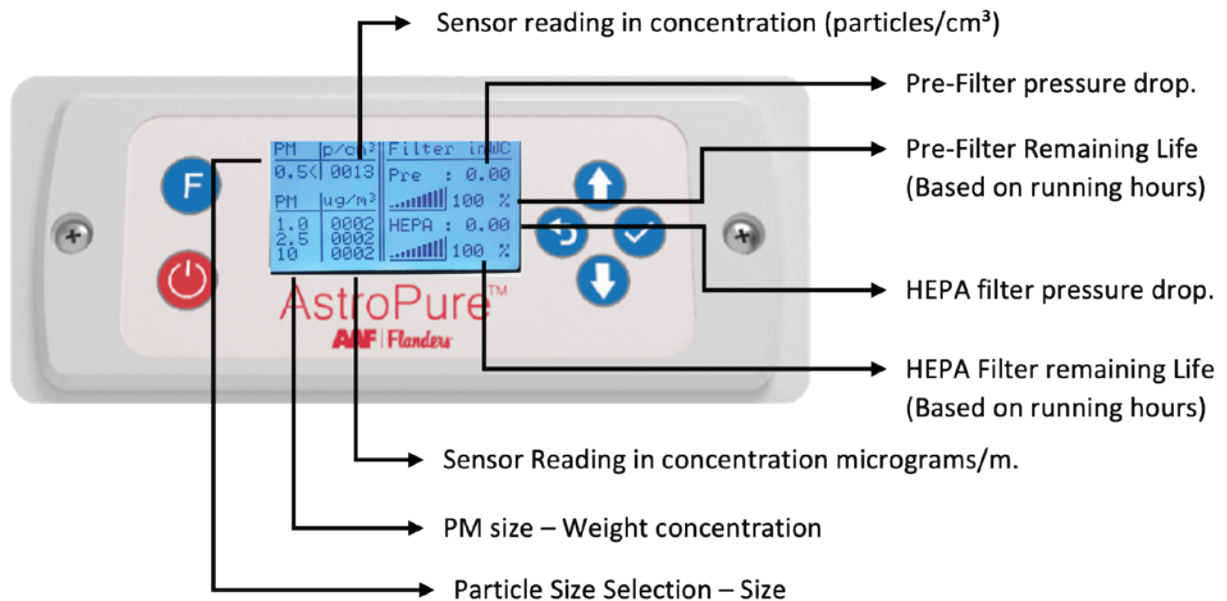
Sensor reading in concentration (particles/cm³)

Pre-Filter pressure drop.

Pre-Filter Remaining Life (Based on running hours)

| PM | p/cm³ | Filter inWC |
|---|---|---|
| 0.5< | 0013 | Pre : 0.00 |
| | | 100 % |
| PM | ug/m³ | HEPA : 0.00 |
| 1.0 2.5 10 | 0002 0002 0002 | 100 % |

F

HEPA filter pressure drop.

AstroPure™

AAF | Flanders

HEPA Filter remaining Life (Based on running hours)

Sensor Reading in concentration micrograms/m.

PM size – Weight concentration

Particle Size Selection – Size